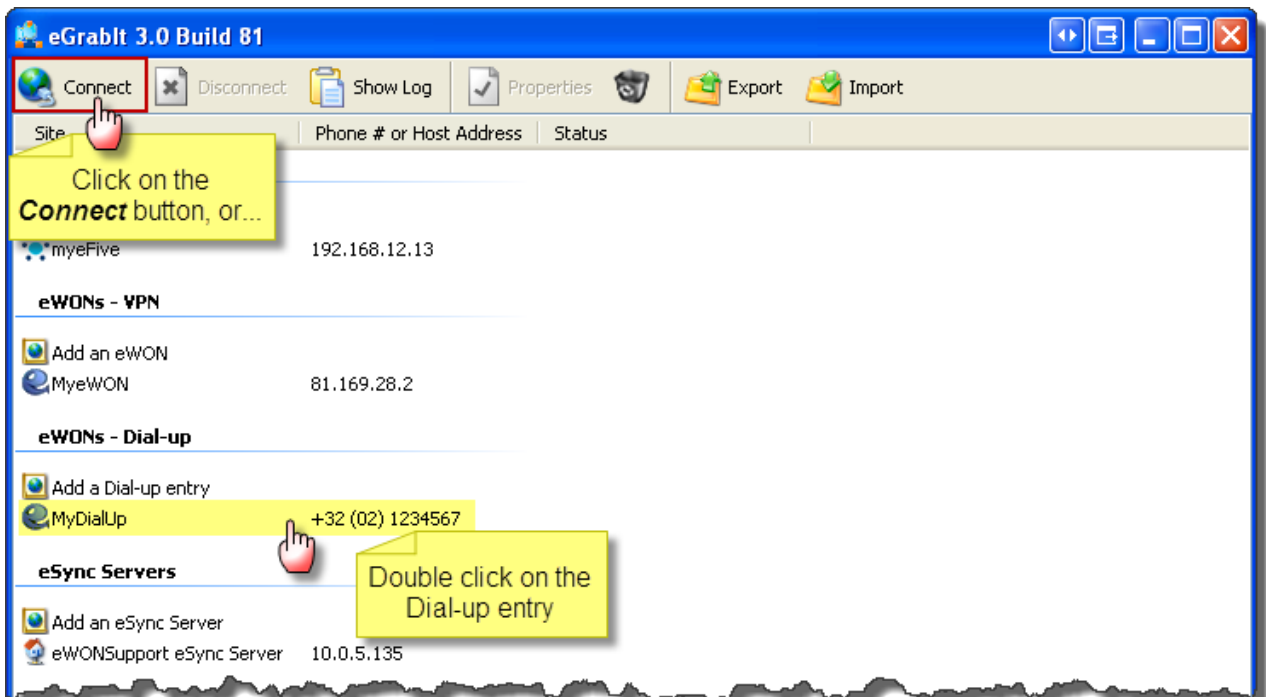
eGrabIt 3.0 Build 81

Connect Disconnect Show Log Properties Export Import

Site Phone # or Host Address Status

Click on the ***Connect*** button, or...

myeFive 192.168.12.13

eWONs - VPN

Add an eWON

MyeWON 81.169.28.2

eWONs - Dial-up

Add a Dial-up entry

MyDialUp +32 (02) 1234567

eSync Servers

Double click on the Dial-up entry

Add an eSync Server

eWONSupport eSync Server 10.0.5.135